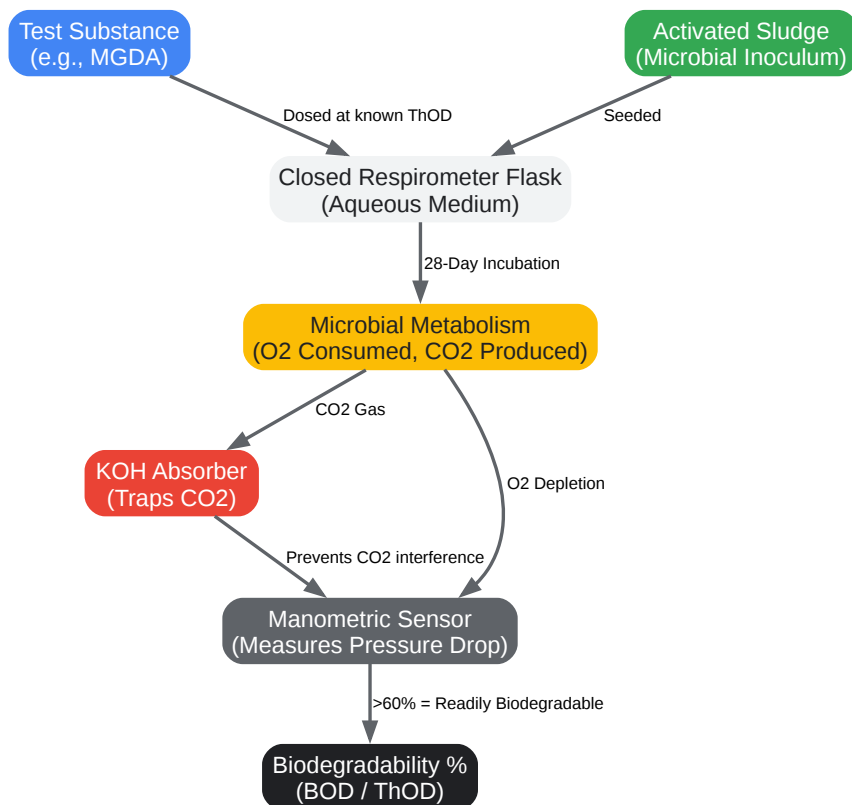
Test Substance
(e.g., MGDA)

Activated Sludge
(Microbial Inoculum)

Dosed at known ThOD

Seeded

Closed Respirometer Flask
(Aqueous Medium)

28-Day Incubation

Microbial Metabolism
(O2 Consumed, CO2 Produced)

CO2 Gas

KOH Absorber
(Traps CO2)

O2 Depletion

Prevents CO2 interference

Manometric Sensor
(Measures Pressure Drop)

>60% = Readily Biodegradable

Biodegradability %
(BOD / ThOD)